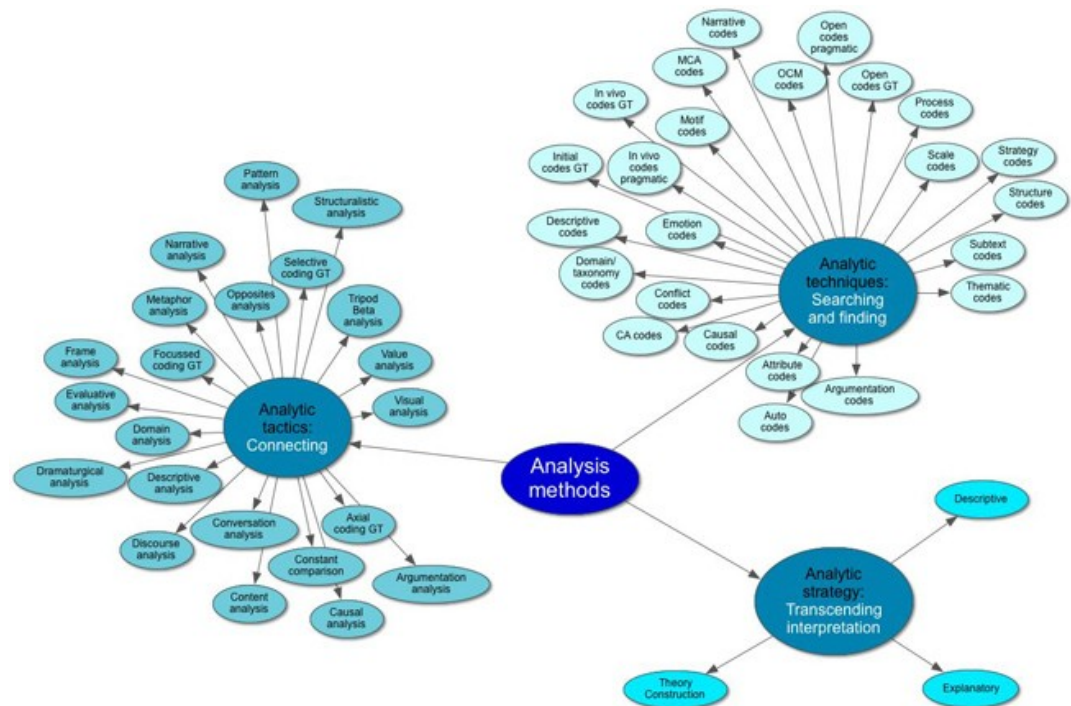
Analysis methods

Analytic tactics: Connecting

Pattern analysis
Structuralistic analysis
Narrative analysis
Selective coding GT
Opposites analysis
Metaphor analysis
Tripod Beta analysis
Frame analysis
Focussed coding GT
Value analysis
Evaluative analysis
Visual analysis
Domain analysis
Dramaturgical analysis
Descriptive analysis
Axial coding GT
Discourse analysis
Conversation analysis
Constant comparison
Argumentation analysis
Content analysis
Causal analysis

Analytic techniques: Searching and finding

Narrative codes
Open codes pragmatic
MCA codes
OCM codes
Open codes GT
In vivo codes GT
Process codes
Motif codes
Initial codes GT
In vivo codes pragmatic
Scale codes
Strategy codes
Structure codes
Descriptive codes
Emotion codes
Domain/ taxonomy codes
Subtext codes
Conflict codes
Thematic codes
CA codes
Causal codes
Attribute codes
Argumentation codes
Auto codes

Analytic strategy: Transcending interpretation

Descriptive
Theory Construction
Explanatory